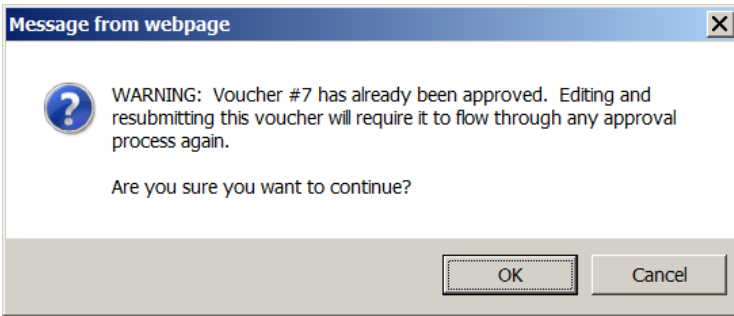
Message from webpage

WARNING: Voucher #7 has already been approved. Editing and resubmitting this voucher will require it to flow through any approval process again.

Are you sure you want to continue?

OK

Cancel